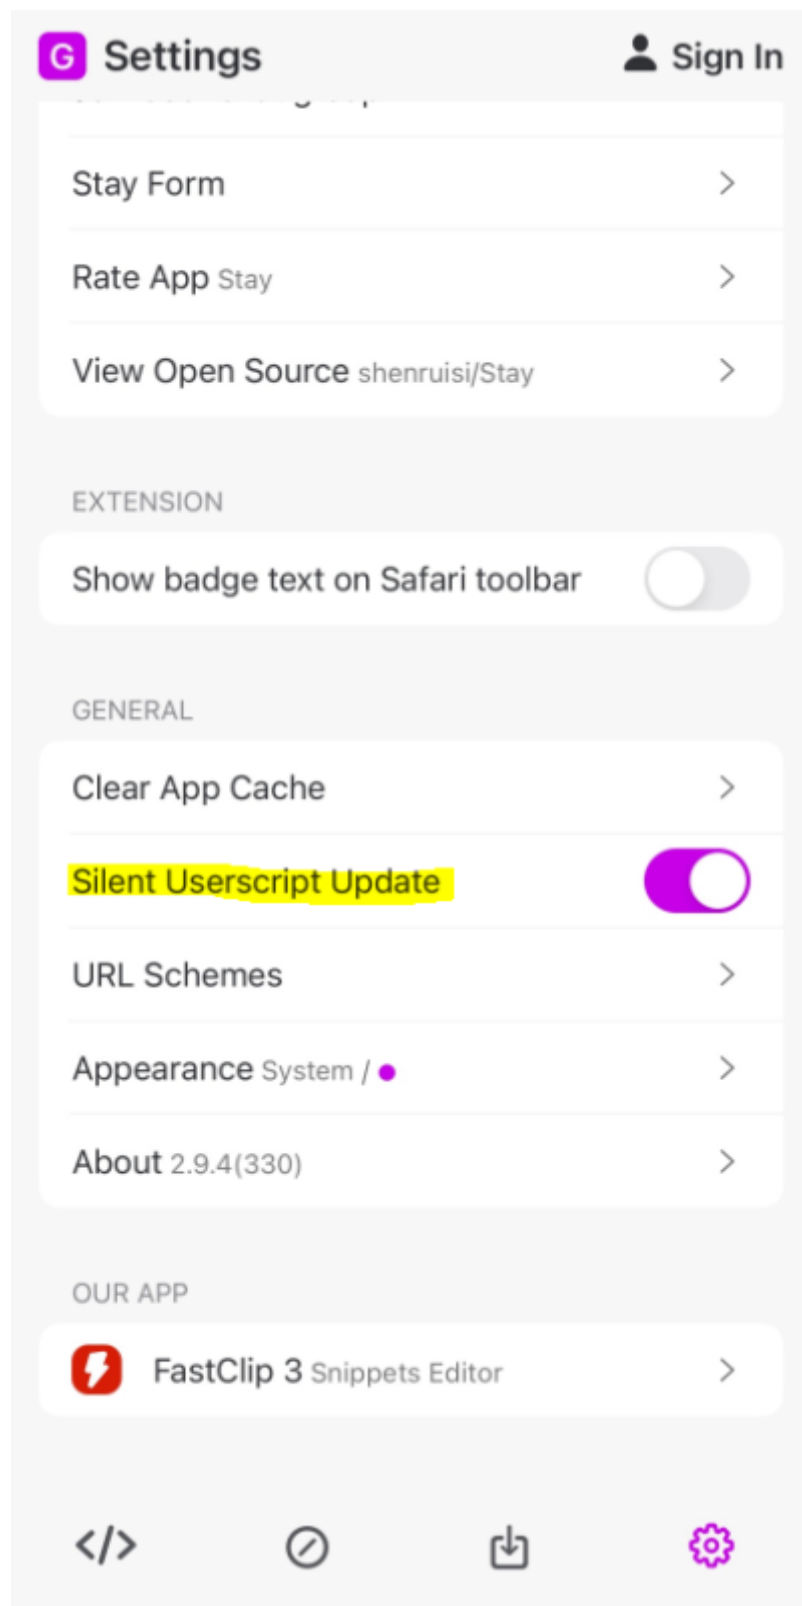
G Settings
Sign In

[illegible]

Stay Form

Rate App Stay

View Open Source shenruisi/Stay

EXTENSION

Show badge text on Safari toolbar

GENERAL

Clear App Cache

Silent Userscript Update

URL Schemes

Appearance System /

About 2.9.4(330)

OUR APP

FastClip 3 Snippets Editor

</>